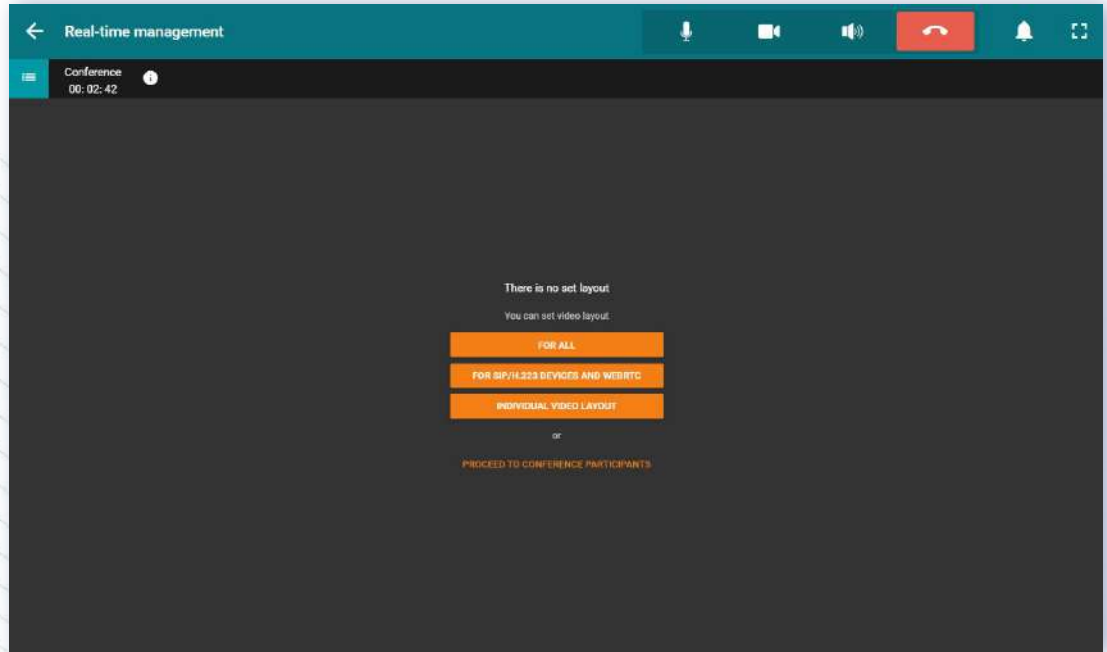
Real-time management

Conference
00: 02: 42

There is no set layout

You can set video layout

FOR ALL

FOR SIP/H.323 DEVICES AND WEBRTC

INDIVIDUAL VIDEO LAYOUT

or

PROCEED TO CONFERENCE PARTICIPANTS